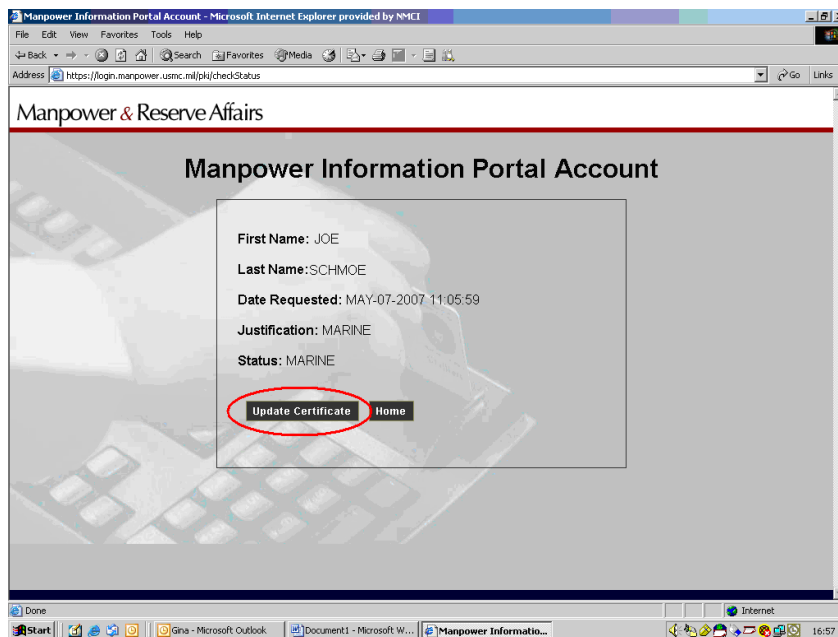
Manpower Information Portal Account - Microsoft Internet Explorer provided by NMCI

File Edit View Favorites Tools Help

Back Search Favorites Media

Address https://login.manpower.usmc.mil/pki/checkStatus

Go Links

Manpower & Reserve Affairs

Manpower Information Portal Account

First Name: JOE

Last Name: SCHMOE

Date Requested: MAY-07-2007 11:05:59

Justification: MARINE

Status: MARINE

Update Certificate Home

Done

Internet

Start Gina - Microsoft Outlook Document1 - Microsoft W... Manpower Informatio...

16:57